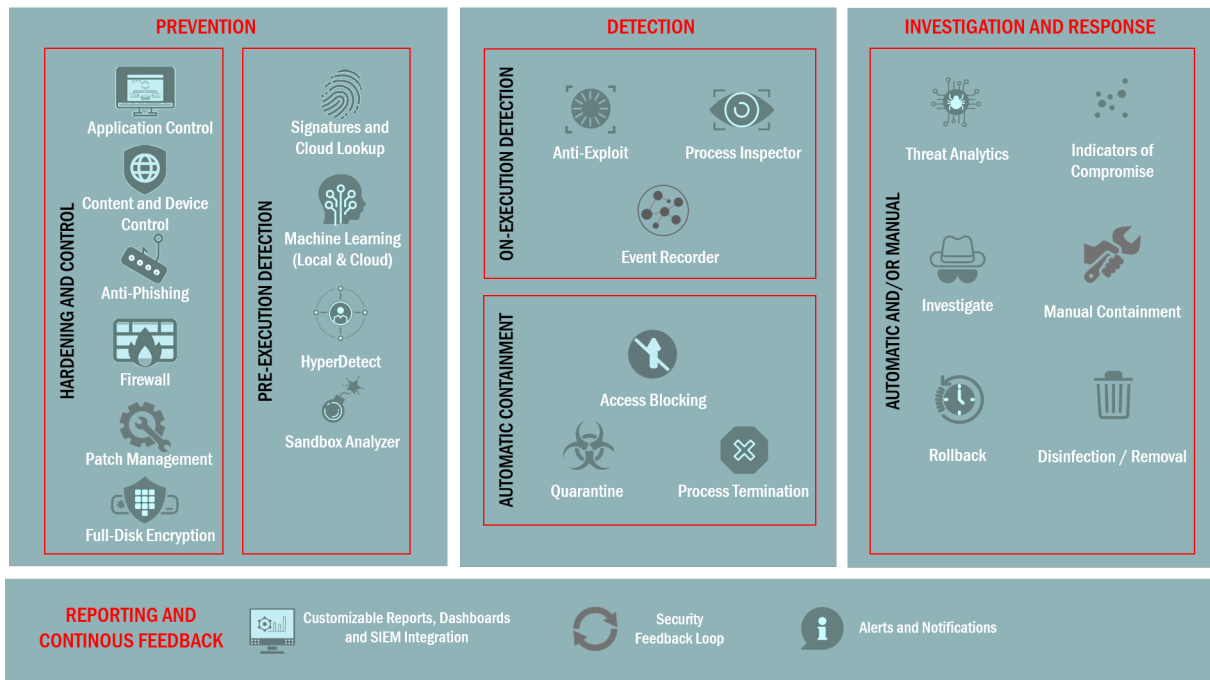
PREVENTION

HARDENING AND CONTROL

Application Control

Content and Device Control

Anti-Phishing

Firewall

Patch Management

Full-Disk Encryption

PRE-EXECUTION DETECTION

Signatures and Cloud Lookup

Machine Learning (Local & Cloud)

HyperDetect

Sandbox Analyzer

DETECTION

ON-EXECUTION DETECTION

Anti-Exploit

Process Inspector

Event Recorder

AUTOMATIC CONTAINMENT

Access Blocking

Quarantine

Process Termination

INVESTIGATION AND RESPONSE

AUTOMATIC AND/OR MANUAL

Threat Analytics

Indicators of Compromise

Investigate

Manual Containment

Rollback

Disinfection / Removal

REPORTING AND CONTINOUS FEEDBACK

Customizable Reports, Dashboards and SIEM Integration

Security Feedback Loop

Alerts and Notifications